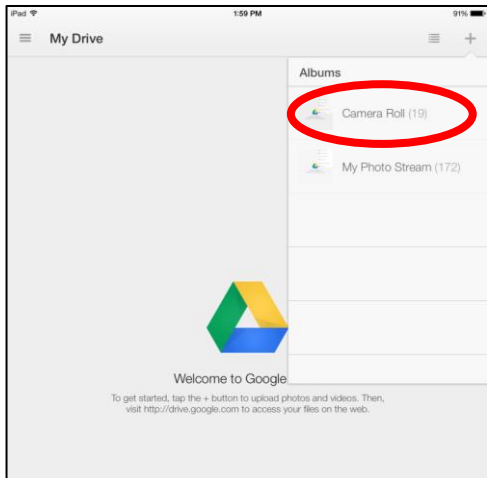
iPad
1:59 PM
91%
My Drive
Albums
Camera Roll (19)
My Photo Stream (172)
Welcome to Google
To get started, tap the + button to upload photos and videos. Then, visit http://drive.google.com to access your files on the web.